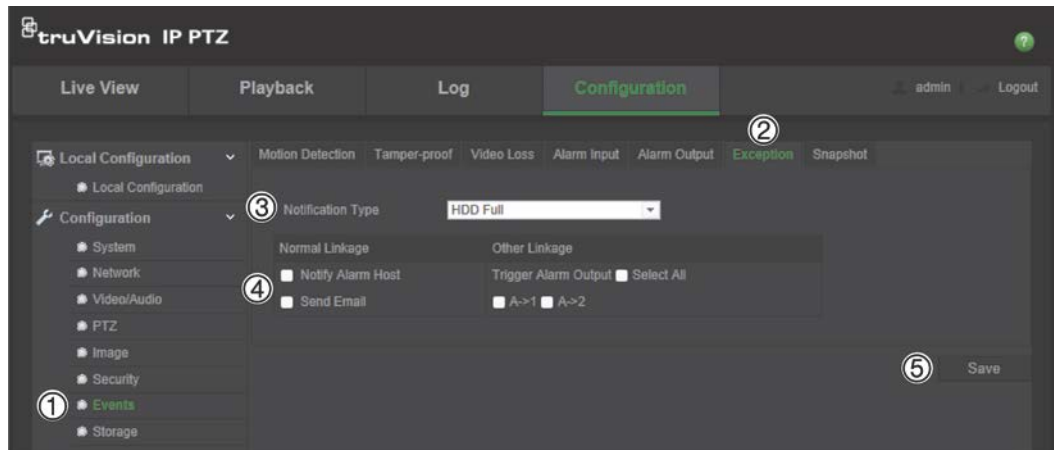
truVision IP PTZ

Live View | Playback | Log | Configuration | admin | Logout

Local Configuration
Local Configuration
Configuration
System
Network
Video/Audio
PTZ
Image
Security
① Events
Storage

Motion Detection | Tamper-proof | Video Loss | Alarm Input | Alarm Output | ② Exception | Snapshot

③ Notification Type HDD Full

| Normal Linkage | Other Linkage |
|---|---|
| Notify Alarm Host | Trigger Alarm Output Select All |
| Send Email | A->1 A->2 |

④

⑤ Save